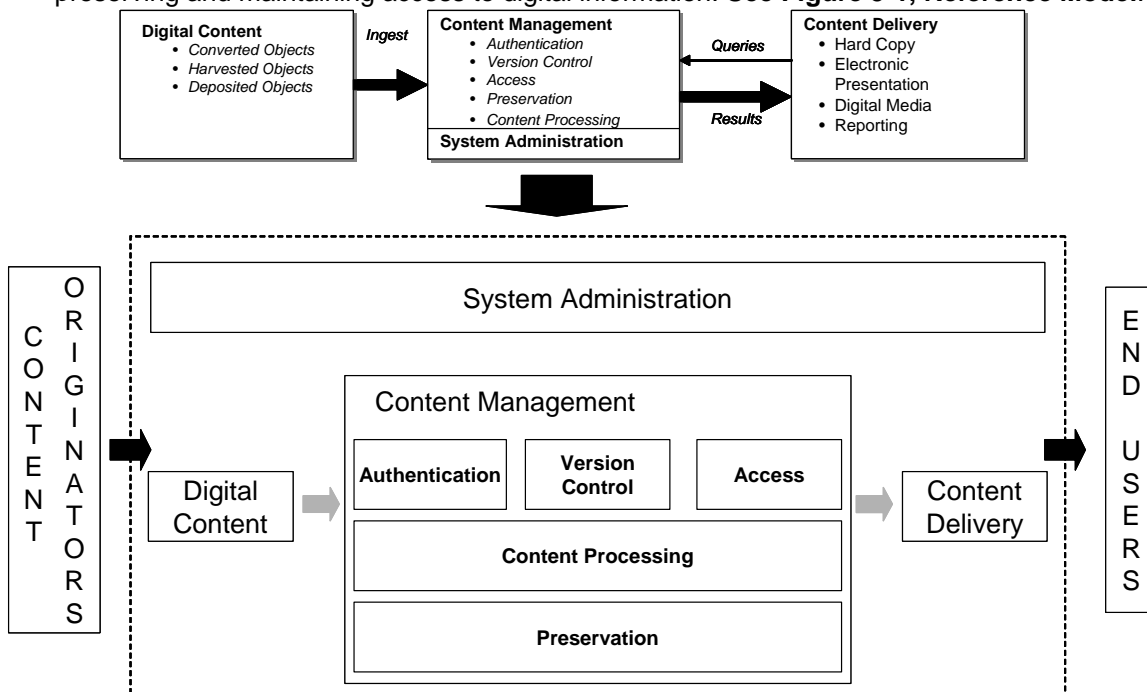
preserving and maintaining access to digital information. See Figure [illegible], Reference Model

Digital Content
• Converted Objects
• Harvested Objects
• Deposited Objects

Ingest

Content Management
• Authentication
• Version Control
• Access
• Preservation
• Content Processing
System Administration

Queries

Results

Content Delivery
• Hard Copy
• Electronic Presentation
• Digital Media
• Reporting

CONTENT ORIGINATORS

System Administration

Content Management

Digital Content

Authentication

Version Control

Access

Content Processing

Preservation

Content Delivery

END USERS